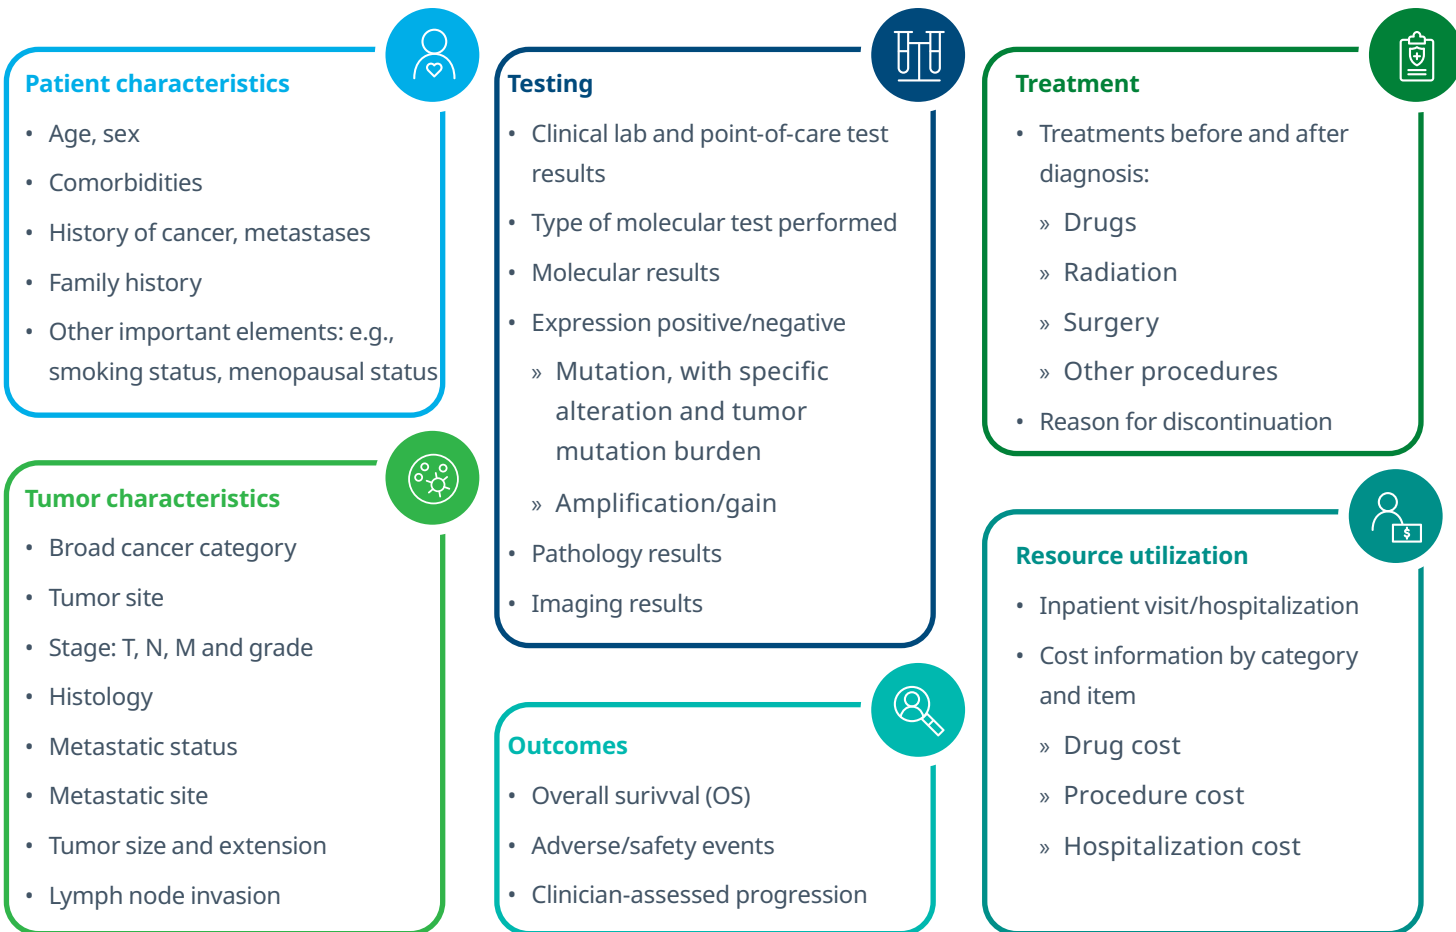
Patient characteristics

- Age, sex
- Comorbidities
- History of cancer, metastases
- Family history
- Other important elements: e.g., smoking status, menopausal status

Tumor characteristics

- Broad cancer category
- Tumor site
- Stage: T, N, M and grade
- Histology
- Metastatic status
- Metastatic site
- Tumor size and extension
- Lymph node invasion

Testing

- Clinical lab and point-of-care test results
- Type of molecular test performed
- Molecular results
- Expression positive/negative
  » Mutation, with specific alteration and tumor mutation burden
  » Amplification/gain
- Pathology results
- Imaging results

Outcomes

- Overall surivval (OS)
- Adverse/safety events
- Clinician-assessed progression

Treatment

- Treatments before and after diagnosis:
  » Drugs
  » Radiation
  » Surgery
  » Other procedures
- Reason for discontinuation

Resource utilization

- Inpatient visit/hospitalization
- Cost information by category and item
  » Drug cost
  » Procedure cost
  » Hospitalization cost